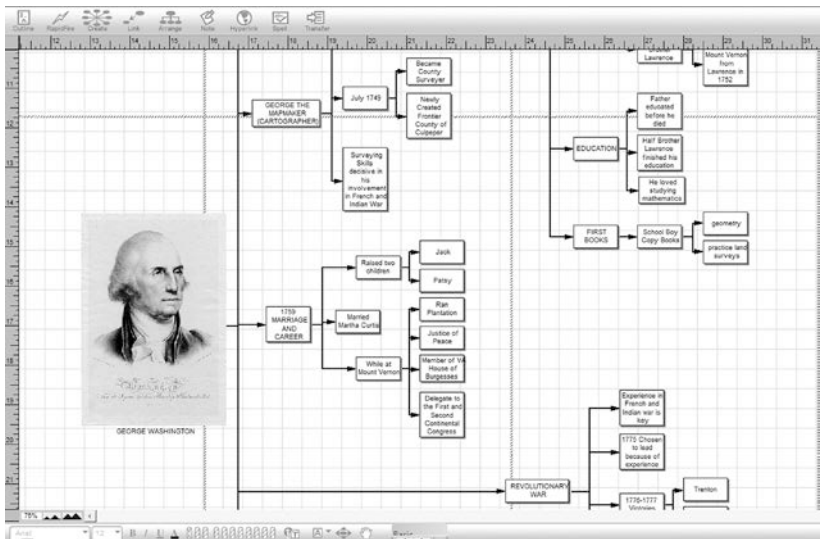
Outline RapidFire Create Link Arrange Note Hyperlink Spell Transfer

12 13 14 15 16 17 18 19 20 21 22 23 24 25 26 27 28 29 30 31

11 12 13 14 15 16 17 18 19 20 21

GEORGE THE MAPMAKER (CARTOGRAPHER)

July 1749

Became County Surveyer

Newly Created Frontier County of Culpeper

Surveying Skills decisive in his involvement in French and Indian War

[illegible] Lawrence

Mount Vernon from Lawrence in 1752

EDUCATION

Father educated before he died

Half Brother Lawrence finished his education

He loved studying mathematics

FIRST BOOKS

School Boy Copy Books

geometry

practice land surveys

1759 MARRIAGE AND CAREER

Raised two children

Jack

Patsy

Married Martha Curtis

While at Mount Vernon

Ran Plantation

Justice of Peace

Member of Va House of Burgesses

Delegate to the First and Second Continental Congress

GEORGE WASHINGTON

Experience in French and Indian war is key

1775 Chosen to lead because of experience

REVOLUTIONARY WAR

1776-1777 Victories

Trenton

75%

Arial 12 B I U